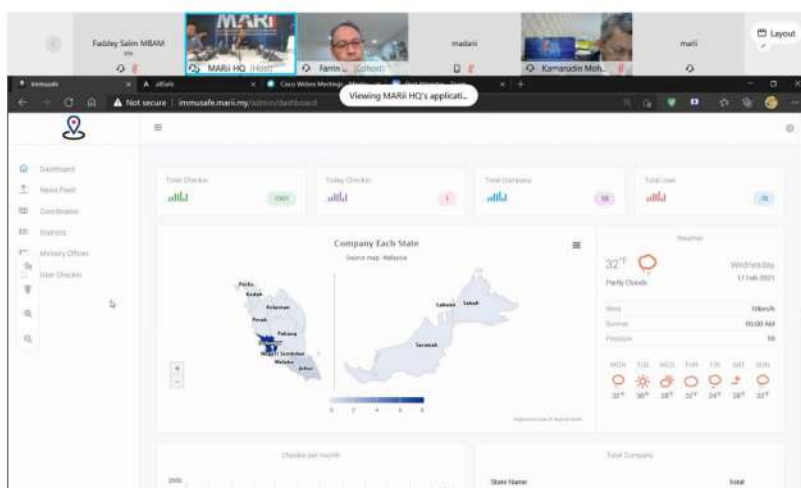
Faddey Salim MBAM

MARii HQ (Host)

Farrin (Cohost)

madani

Kamarudin Moh...

marii

Layout

Not secure | immusafe.marii.my/admin/dashboard

Viewing MARii HQ's applicati...

Dashboard

News Feed

Coordinator

Districts

Ministry Officer

User Checker

Total Checkin

1001

Today Checkin

1

Total Company

16

Total User

78

Company Each State

Source map: Malaysia

Perlis

Kedah

Kelantan

Perak

Pahang

Selangor

Negeri Sembilan

Melaka

Johor

Labuan

Sabah

Sarawak

Weather

32°F

Wednesday

17 Feb 2021

Partly Clouds

Wind

10km/h

Sunrise

05:00 AM

Pressure

MON TUE WED THU FRI SAT SUN

32° 30° 28° 32° 24° 28° 32°

Checkin per month

2000

Total Company

State Name

Total